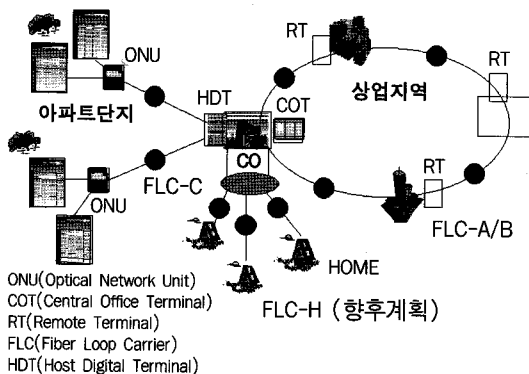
ONU
RT
RT
상업지역
HDT
COT
아파트단지
CO
RT
FLC-C
ONU
FLC-A/B
HOME
FLC-H (향후계획)

ONU(Optical Network Unit)
COT(Central Office Terminal)
RT(Remote Terminal)
FLC(Fiber Loop Carrier)
HDT(Host Digital Terminal)